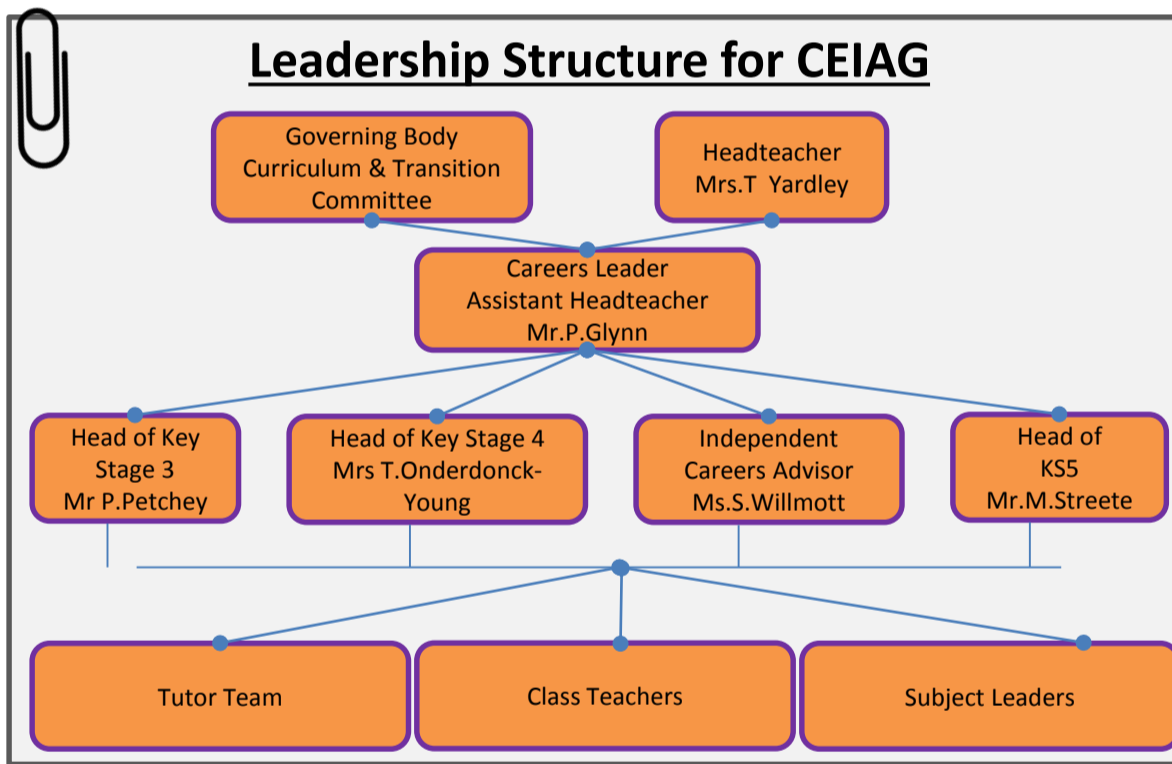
Leadership Structure for CEIAG

Governing Body
Curriculum & Transition Committee

Headteacher
Mrs.T Yardley

Careers Leader
Assistant Headteacher
Mr.P.Glynn

Head of Key Stage 3
Mr P.Petchey

Head of Key Stage 4
Mrs T.Onderdonck-Young

Independent Careers Advisor
Ms.S.Willmott

Head of KS5
Mr.M.Streete

Tutor Team

Class Teachers

Subject Leaders